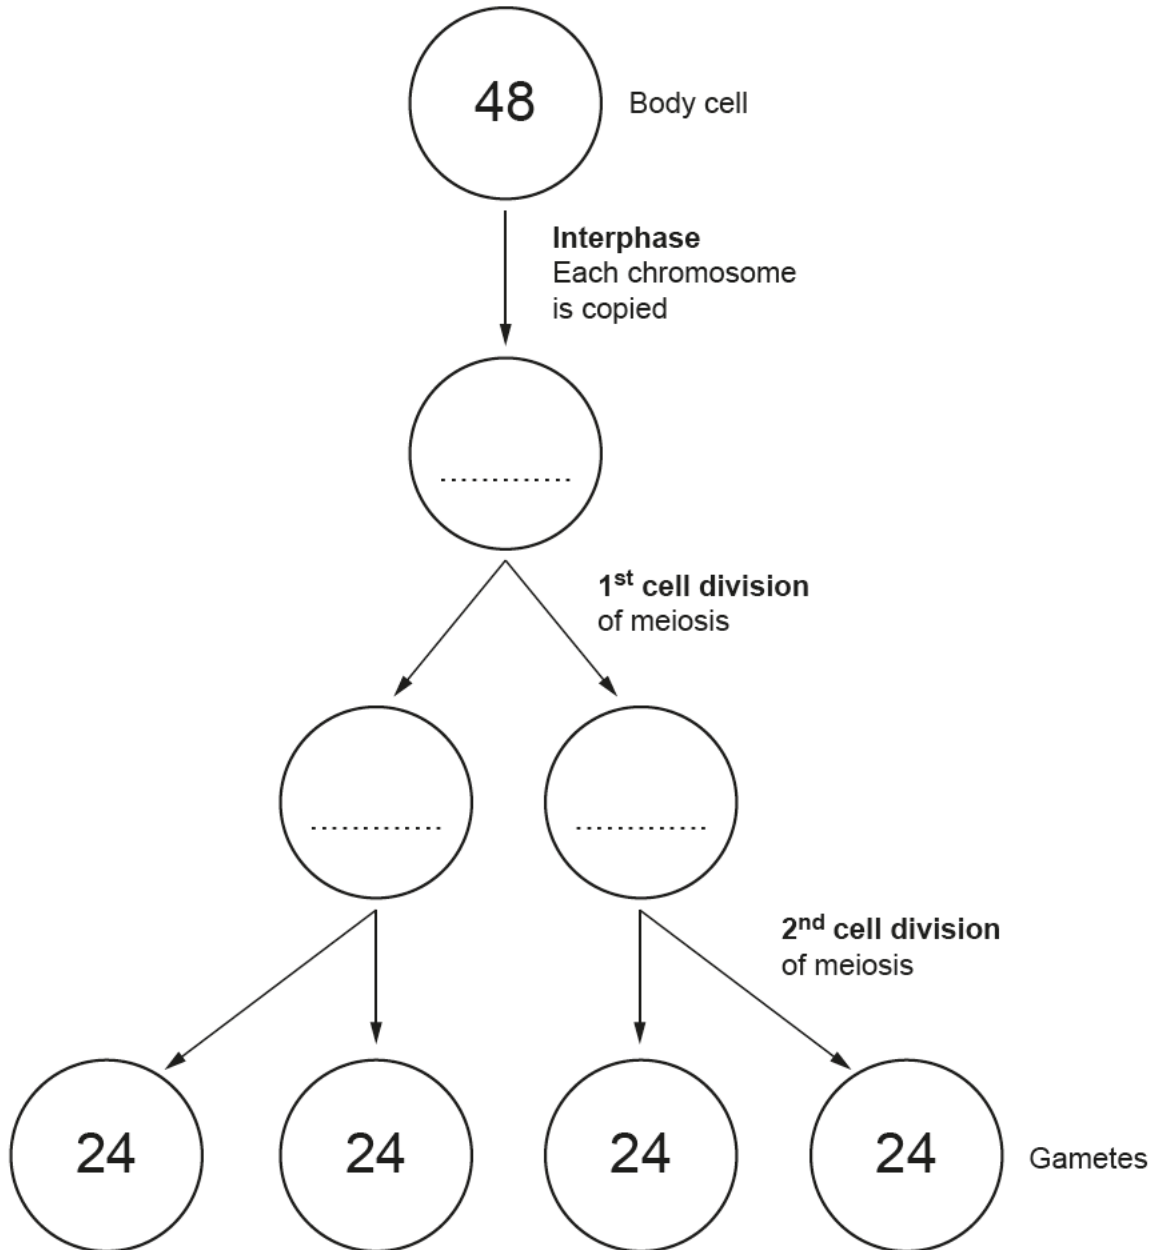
48

Body cell

**Interphase**
Each chromosome is copied

.............

**1$^{st}$ cell division** of meiosis

.............

.............

**2$^{nd}$ cell division** of meiosis

24

24

24

24

Gametes